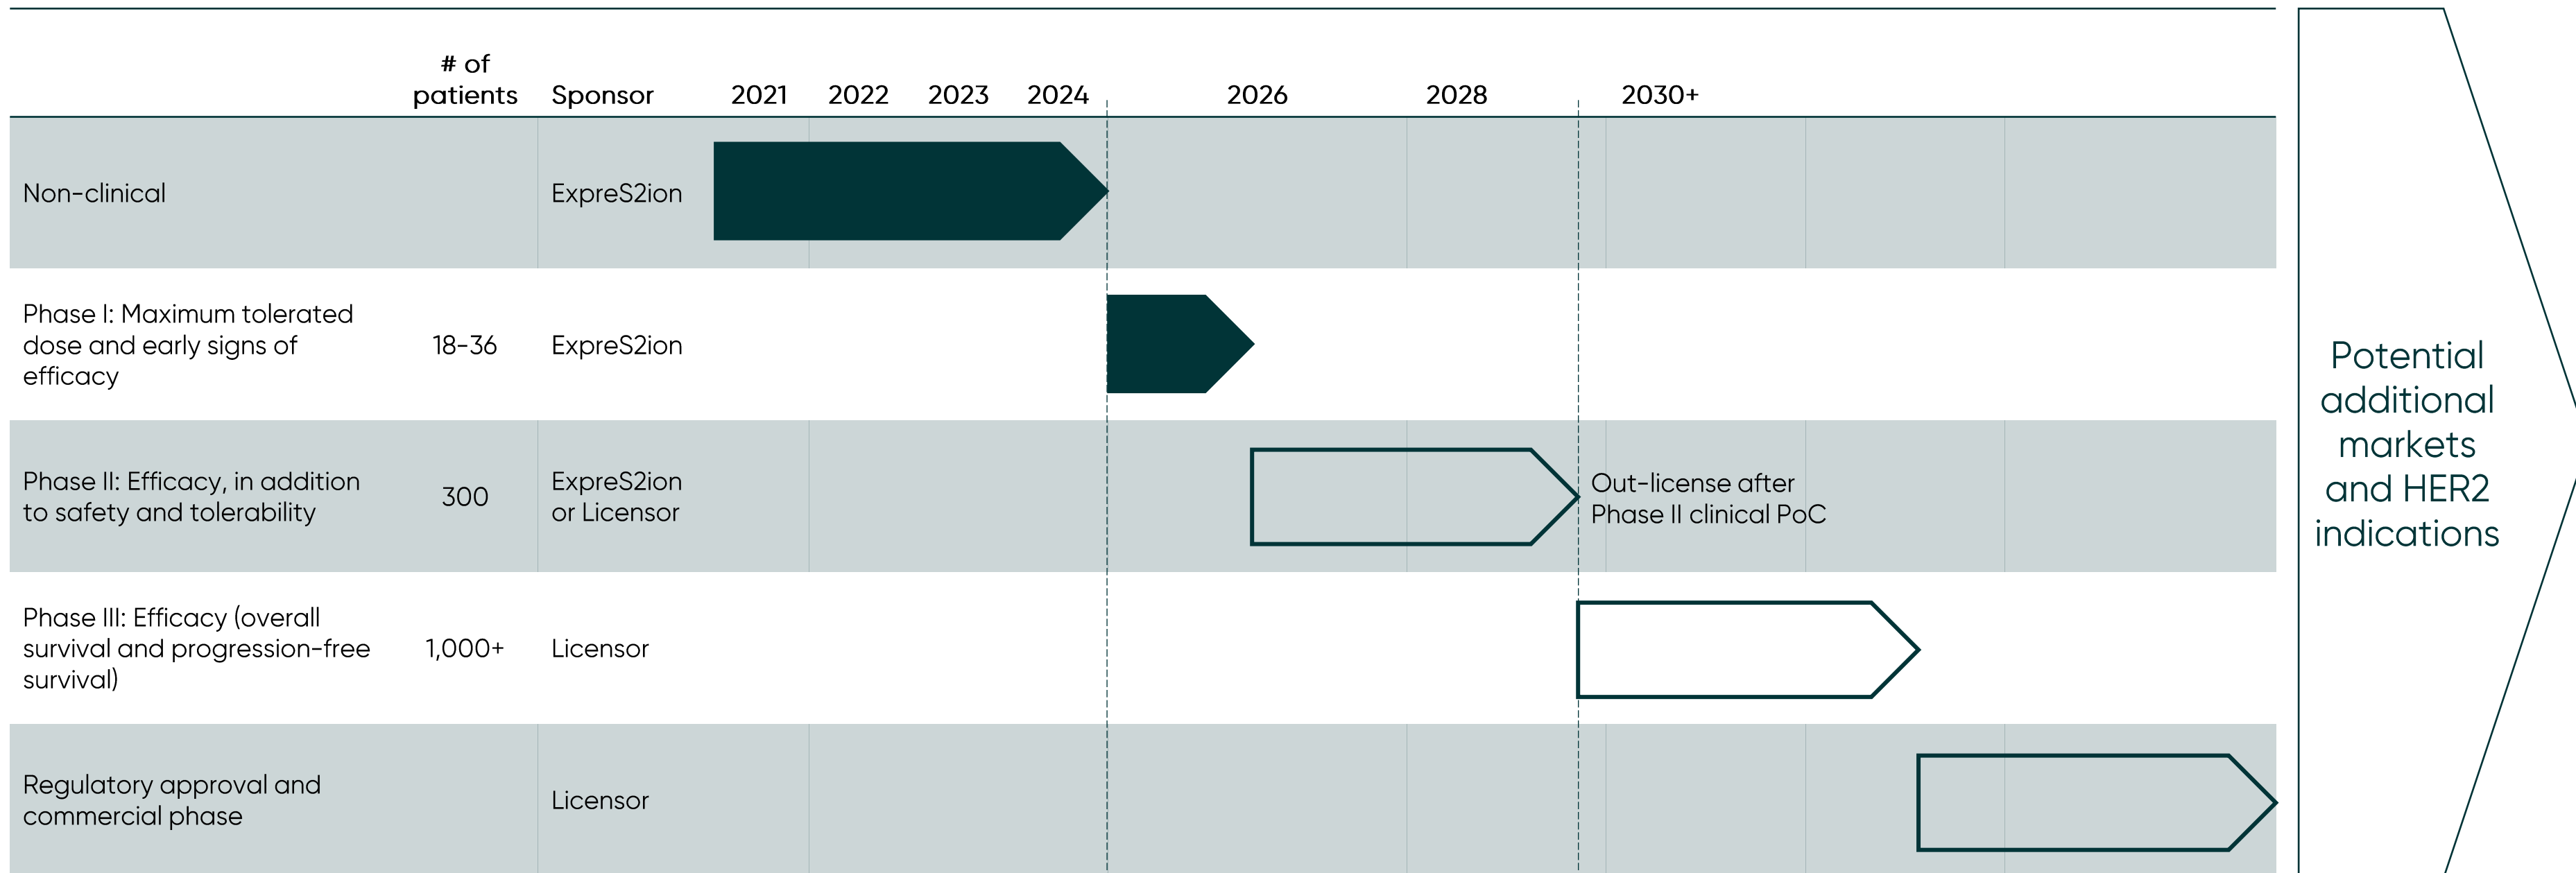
| | # of patients | Sponsor | 2021 | 2022 | 2023 | 2024 | 2026 | 2028 | 2030+ |
|---|---|---|---|---|---|---|---|---|---|
| Non-clinical | | ExpreS2ion | | | | | | | |
| Phase I: Maximum tolerated dose and early signs of efficacy | 18-36 | ExpreS2ion | | | | | | | |
| Phase II: Efficacy, in addition to safety and tolerability | 300 | ExpreS2ion or Licensor | | | | | | | Out-license after Phase II clinical PoC |
| Phase III: Efficacy (overall survival and progression-free survival) | 1,000+ | Licensor | | | | | | | |
| Regulatory approval and commercial phase | | Licensor | | | | | | | |

Potential additional markets and HER2 indications